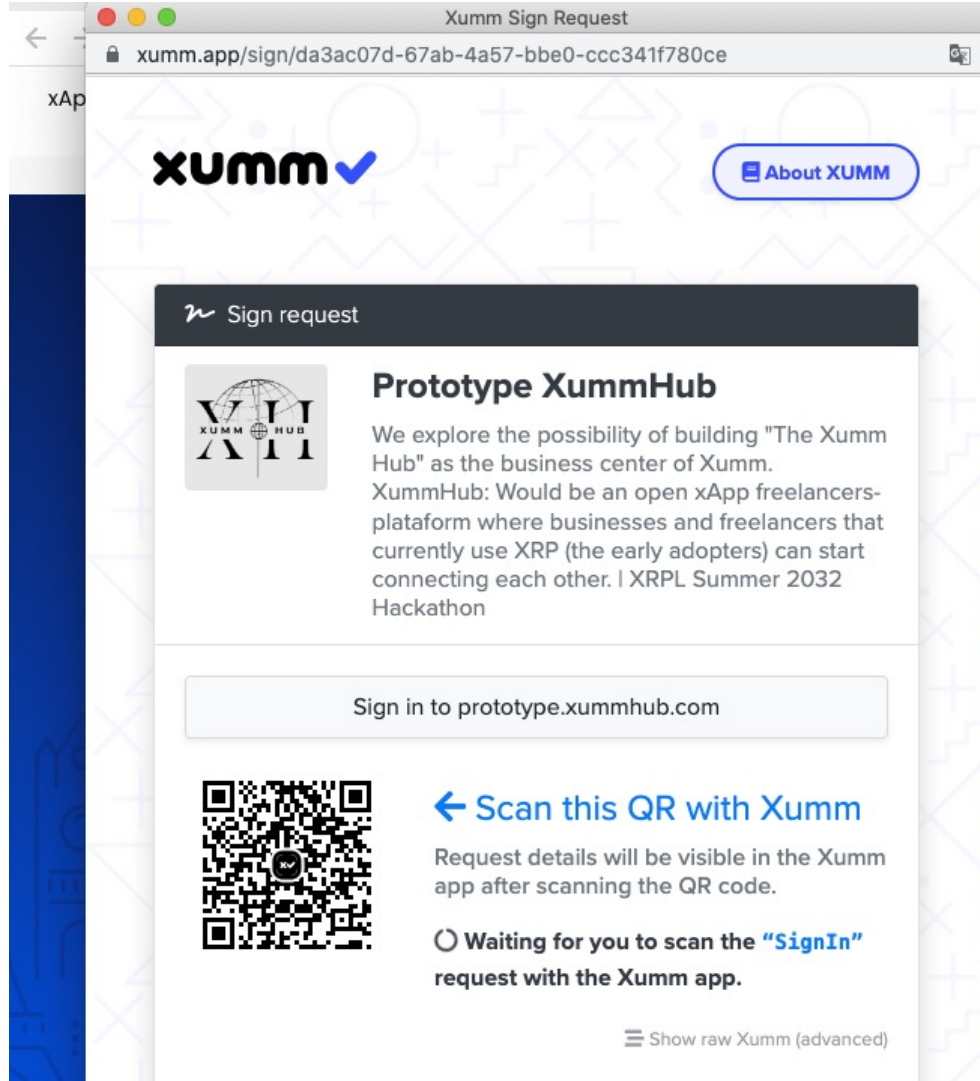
xAp

Xumm Sign Request

xumm.app/sign/da3ac07d-67ab-4a57-bbe0-ccc341f780ce

xumm

About XUMM

Sign request

XUMM HUB

Prototype XummHub

We explore the possibility of building "The Xumm Hub" as the business center of Xumm. XummHub: Would be an open xApp freelancers-plataform where businesses and freelancers that currently use XRP (the early adopters) can start connecting each other. | XRPL Summer 2032 Hackathon

Sign in to prototype.xummhub.com

← Scan this QR with Xumm

Request details will be visible in the Xumm app after scanning the QR code.

Waiting for you to scan the "SignIn" request with the Xumm app.

Show raw Xumm (advanced)